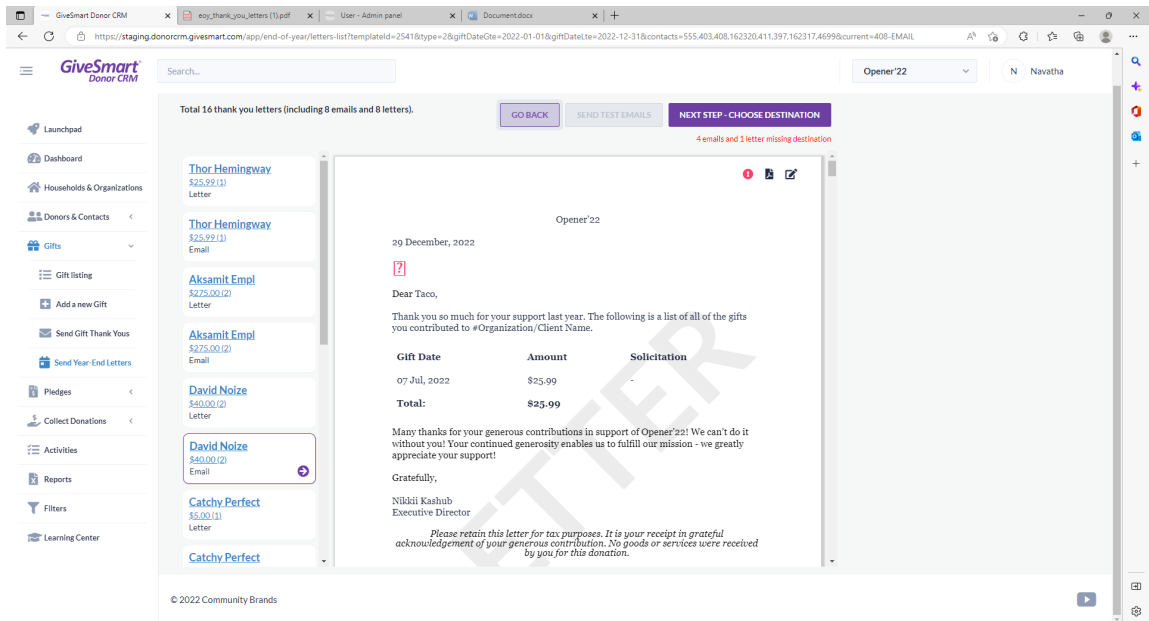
GiveSmart Donor CRM | eoy_thank_you_letters (1).pdf | User - Admin panel | Document.docx

https://staging.donorcrm.givesmart.com/app/end-of-year/letters-list?templateId=2541&type=2&giftDateGte=2022-01-01&giftDateLte=2022-12-31&contacts=555,403,408,162320,411,397,162317,4699&current=408-EMAIL

GiveSmart Donor CRM

Search...

Opener'22

N Navatha

Launchpad
Dashboard
Households & Organizations
Donors & Contacts
Gifts
Gift listing
Add a new Gift
Send Gift Thank Yous
Send Year-End Letters
Pledges
Collect Donations
Activities
Reports
Filters
Learning Center

Total 16 thank you letters (including 8 emails and 8 letters).

GO BACK | SEND TEST EMAILS | NEXT STEP - CHOOSE DESTINATION

4 emails and 1 letter missing destination

Thor Hemingway
$25.99 (1)
Letter

Thor Hemingway
$25.99 (1)
Email

Aksamit Empl
$275.00 (2)
Letter

Aksamit Empl
$275.00 (2)
Email

David Noize
$40.00 (2)
Letter

David Noize
$40.00 (2)
Email

Catchy Perfect
$5.00 (1)
Letter

Catchy Perfect

Opener'22

29 December, 2022

Dear Taco,

Thank you so much for your support last year. The following is a list of all of the gifts you contributed to #Organization/Client Name.

| Gift Date | Amount | Solicitation |
|---|---|---|
| 07 Jul, 2022 | $25.99 | - |
| Total: | $25.99 | |

Many thanks for your generous contributions in support of Opener'22! We can't do it without you! Your continued generosity enables us to fulfill our mission - we greatly appreciate your support!

Gratefully,

Nikkii Kashub
Executive Director

Please retain this letter for tax purposes. It is your receipt in grateful acknowledgement of your generous contribution. No goods or services were received by you for this donation.

LETTER

© 2022 Community Brands